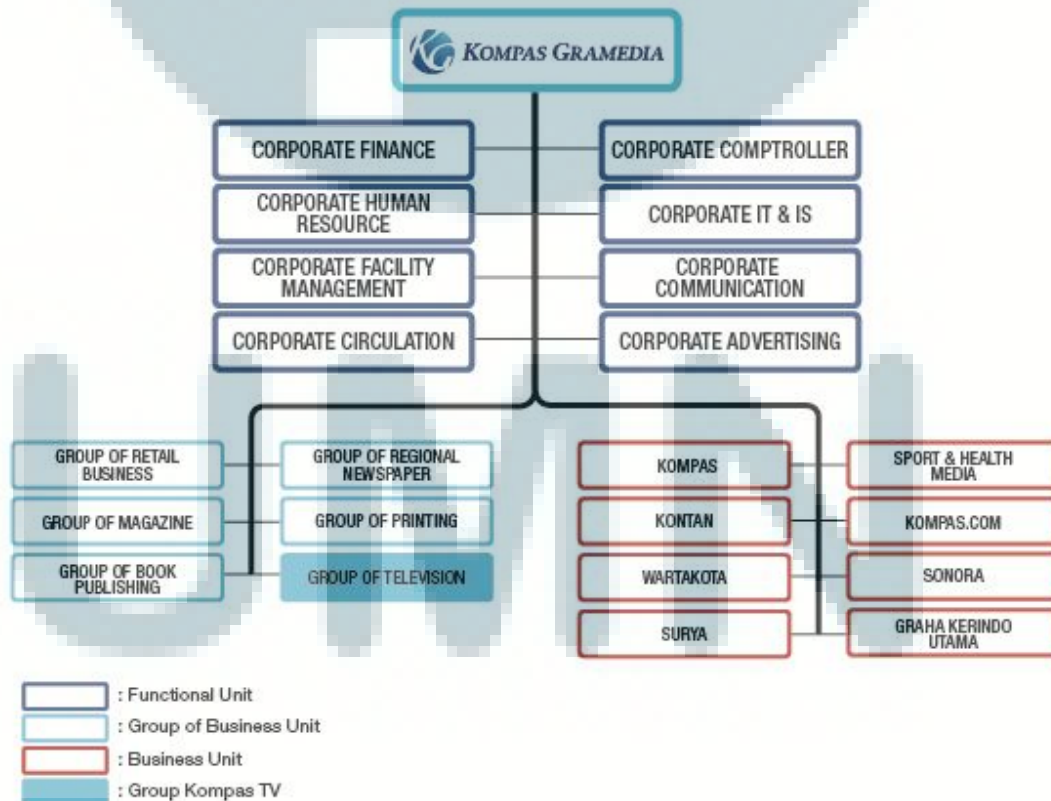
KOMPAS GRAMEDIA

CORPORATE FINANCE

CORPORATE COMPTROLLER

CORPORATE HUMAN RESOURCE

CORPORATE IT & IS

CORPORATE FACILITY MANAGEMENT

CORPORATE COMMUNICATION

CORPORATE CIRCULATION

CORPORATE ADVERTISING

GROUP OF RETAIL BUSINESS

GROUP OF REGIONAL NEWSPAPER

GROUP OF MAGAZINE

GROUP OF PRINTING

GROUP OF BOOK PUBLISHING

GROUP OF TELEVISION

KOMPAS

SPORT & HEALTH MEDIA

KONTAN

KOMPAS.COM

WARTAKOTA

SONORA

SURYA

GRAHA KERINDO UTAMA

: Functional Unit

: Group of Business Unit

: Business Unit

: Group Kompas TV